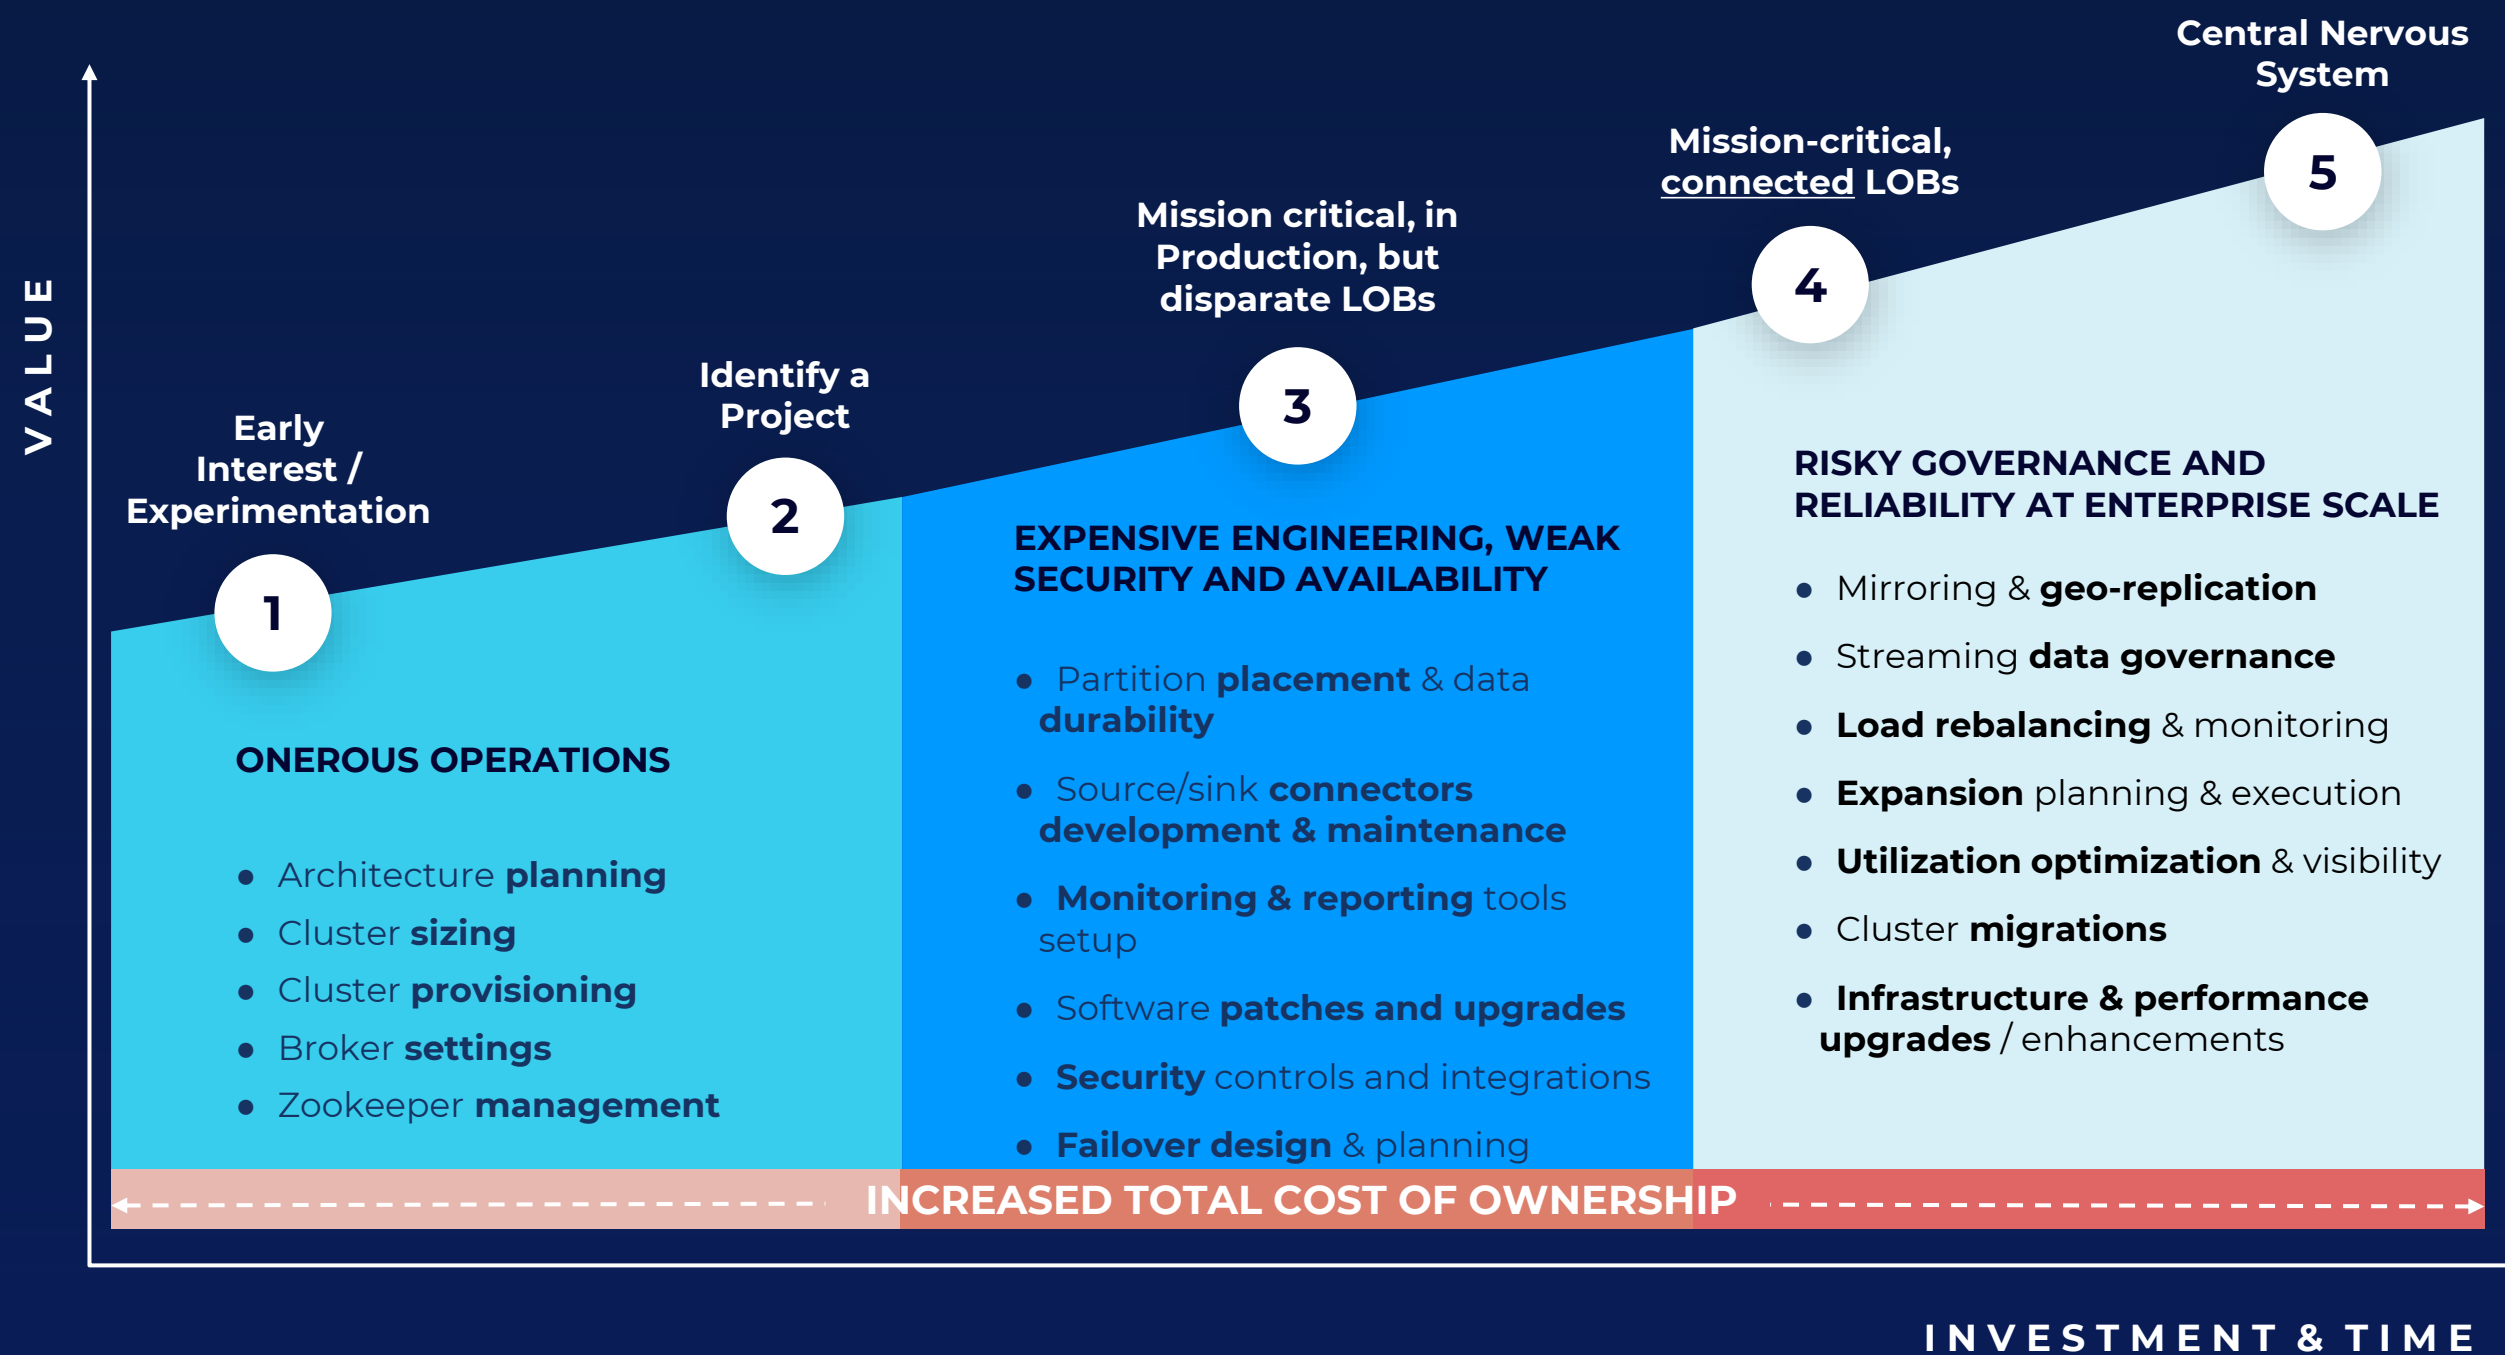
VALUE

Early Interest / Experimentation

1

Identify a Project

2

Mission critical, in Production, but disparate LOBs

3

Mission-critical, connected LOBs

4

Central Nervous System

5

ONEROUS OPERATIONS

- Architecture planning
- Cluster sizing
- Cluster provisioning
- Broker settings
- Zookeeper management

EXPENSIVE ENGINEERING, WEAK SECURITY AND AVAILABILITY

- Partition placement & data durability
- Source/sink connectors development & maintenance
- Monitoring & reporting tools setup
- Software patches and upgrades
- Security controls and integrations
- Failover design & planning

RISKY GOVERNANCE AND RELIABILITY AT ENTERPRISE SCALE

- Mirroring & geo-replication
- Streaming data governance
- Load rebalancing & monitoring
- Expansion planning & execution
- Utilization optimization & visibility
- Cluster migrations
- Infrastructure & performance upgrades / enhancements

INCREASED TOTAL COST OF OWNERSHIP

INVESTMENT & TIME